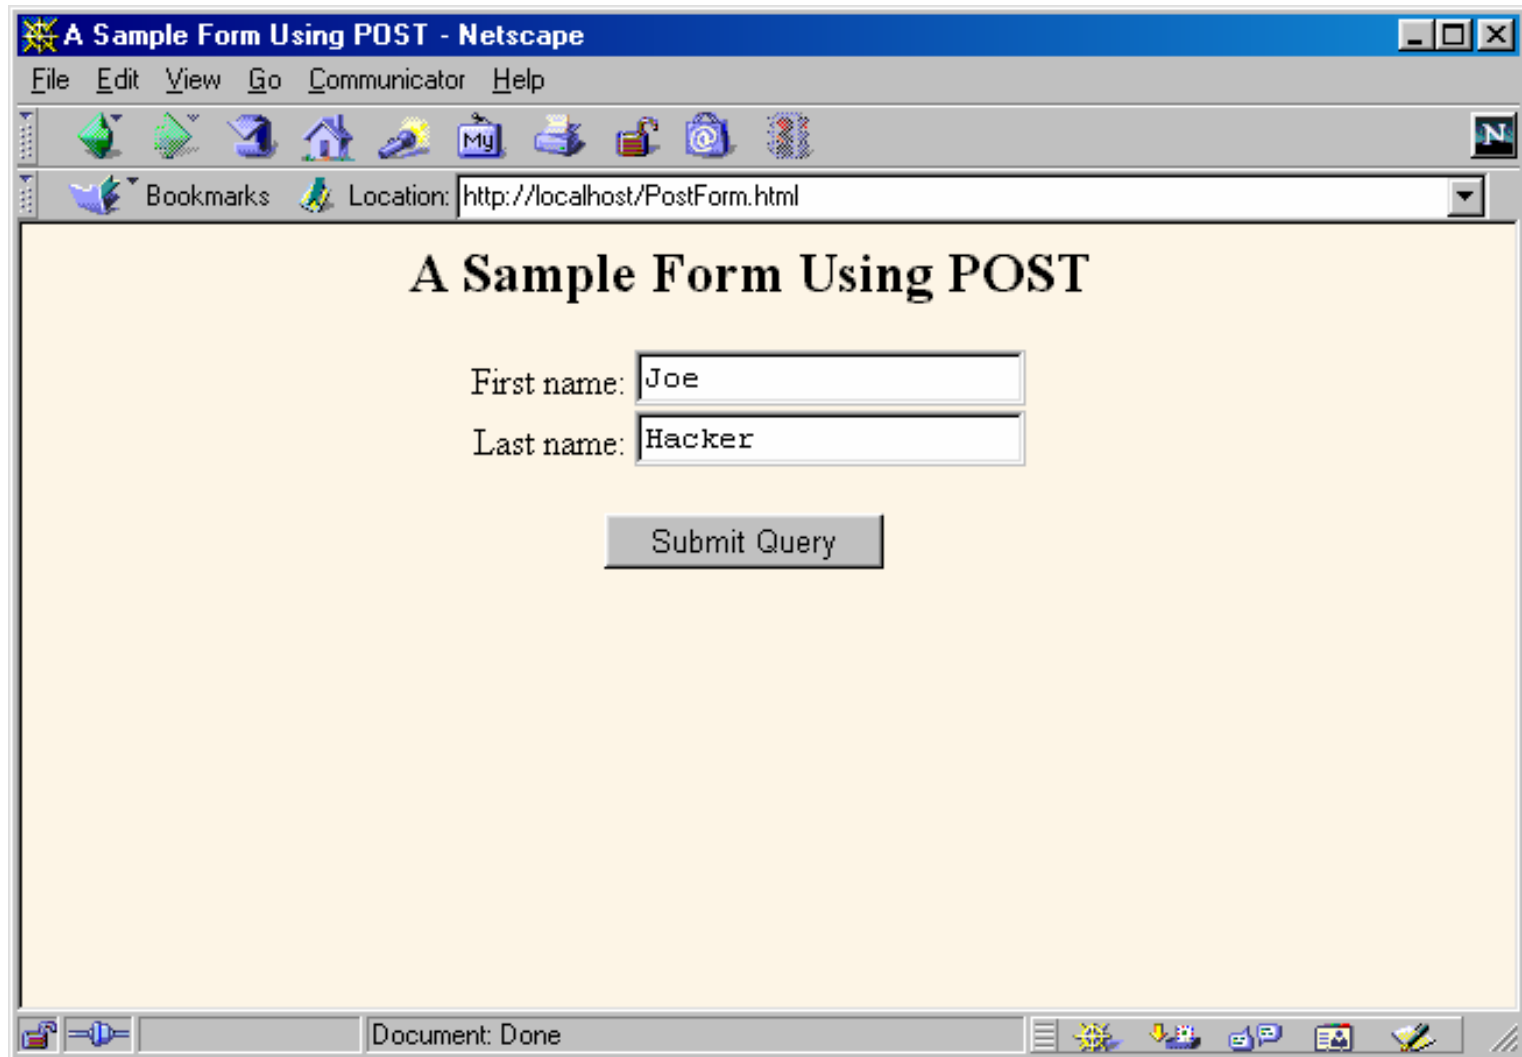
A Sample Form Using POST - Netscape

File Edit View Go Communicator Help

Bookmarks Location: http://localhost/PostForm.html

A Sample Form Using POST

First name: Joe

Last name: Hacker

Submit Query

Document: Done